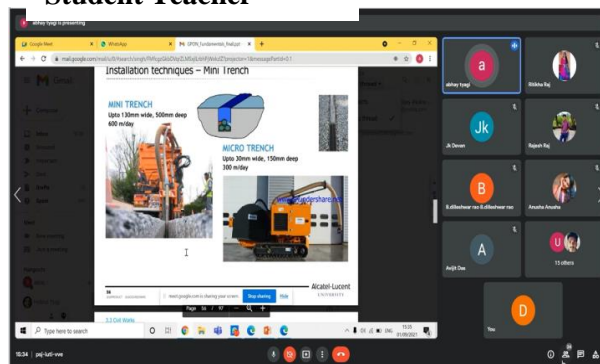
Student Teacher

abhay tyagi is presenting

Google Meet | WhatsApp | GPON_Fundamentals_final.pdf

Gmail

Installation techniques – Mini Trench

MINI TRENCH
Upto 130mm wide, 500mm deep
600 m/day

MICRO TRENCH
Upto 30mm wide, 150mm deep
300 m/day

Alcatel-Lucent
UNIVERSITY

meet.google.com is sharing your screen. Stop sharing Hide

Page 56 / 97

Type here to search

abhay tyagi
Ritikha Raj
Jk Dewan
Rajesh Raj
B.dileeshwar rao B.dileeshwar rao
Anusha Anusha
Avijit Das
15 others
You

15:34 | paj-iuti-vve